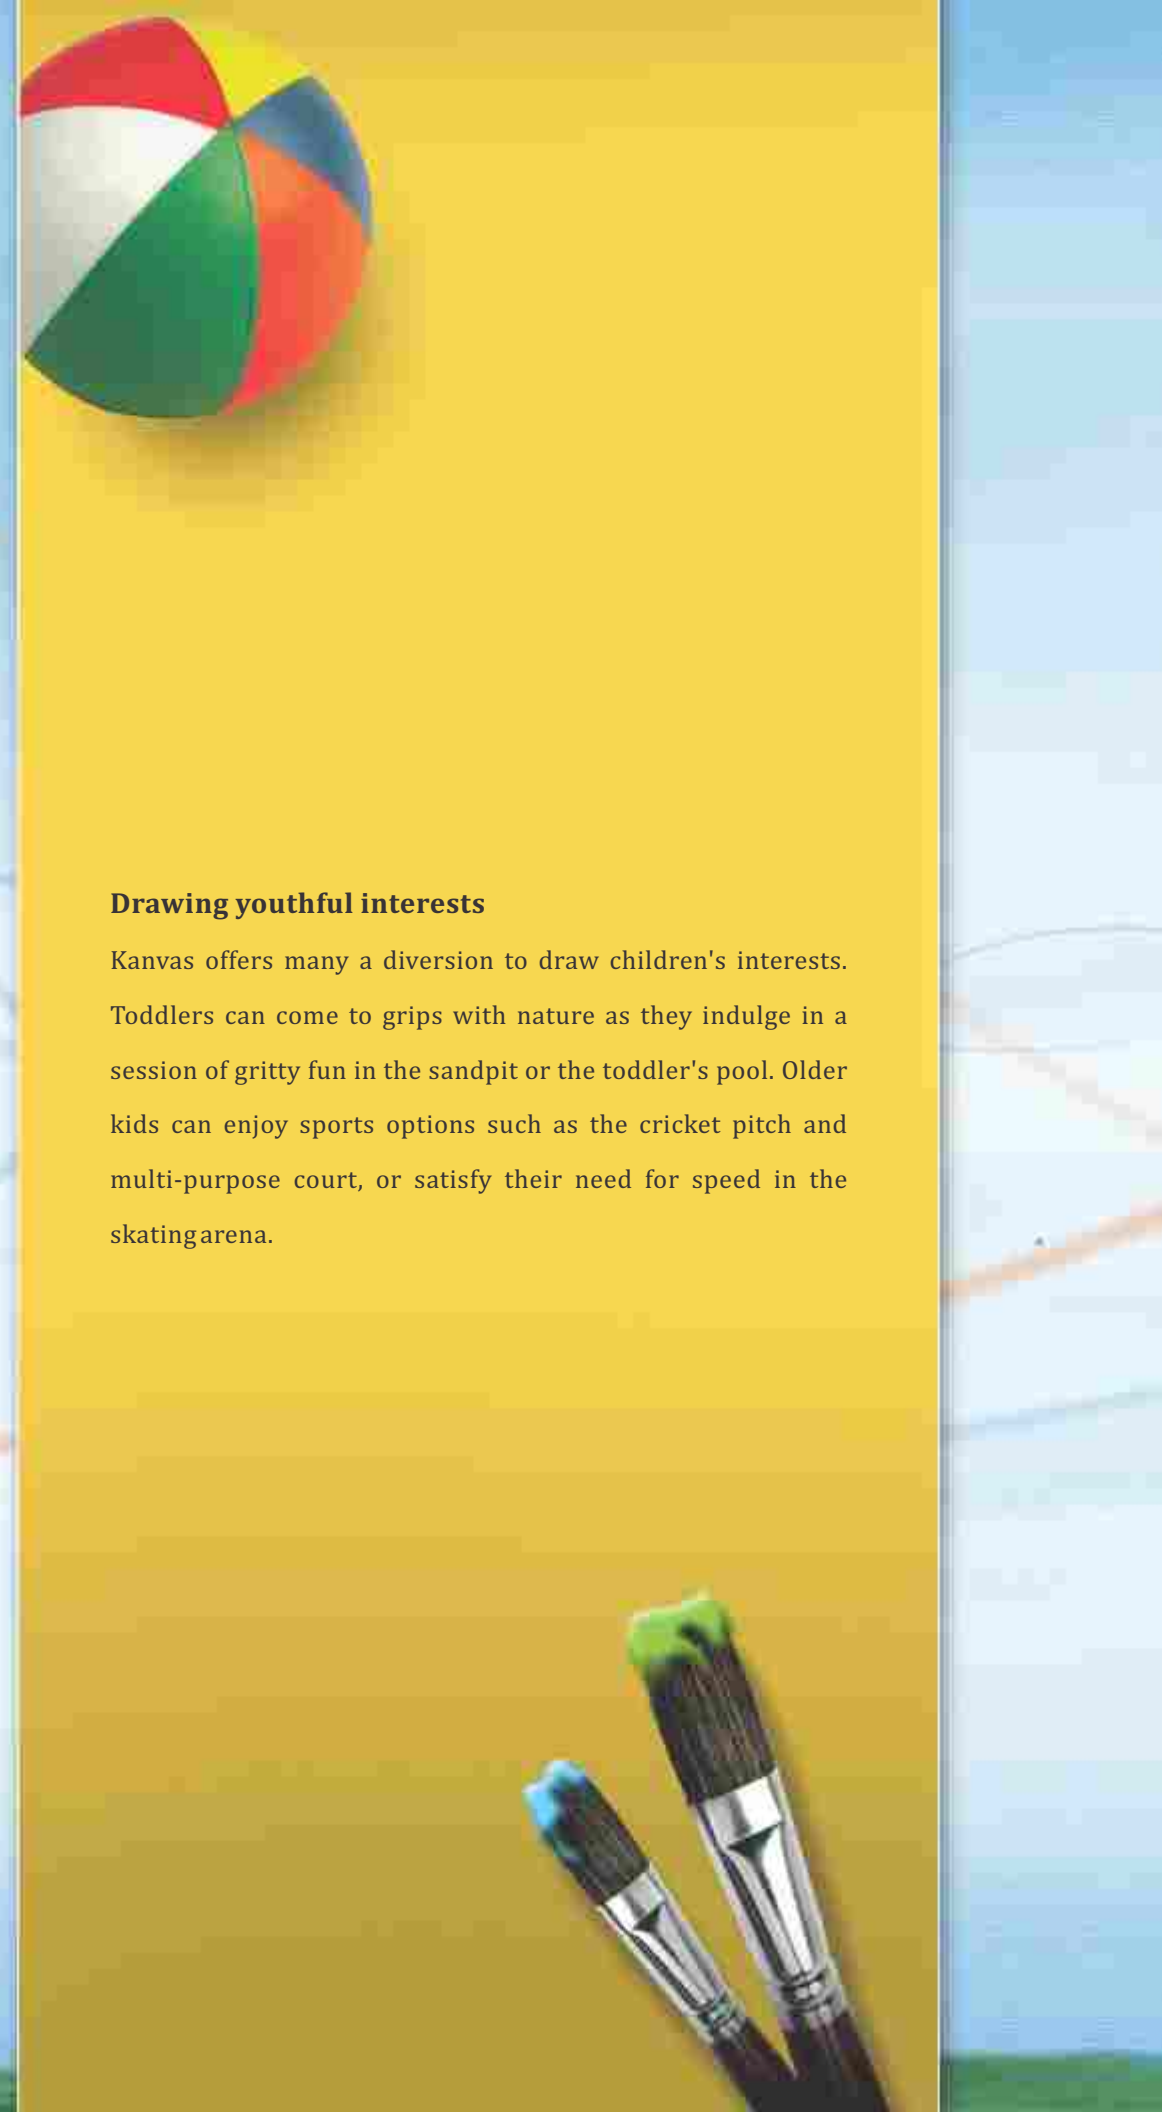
**Drawing youthful interests**

Kanvas offers many a diversion to draw children's interests. Toddlers can come to grips with nature as they indulge in a session of gritty fun in the sandpit or the toddler's pool. Older kids can enjoy sports options such as the cricket pitch and multi-purpose court, or satisfy their need for speed in the skating arena.